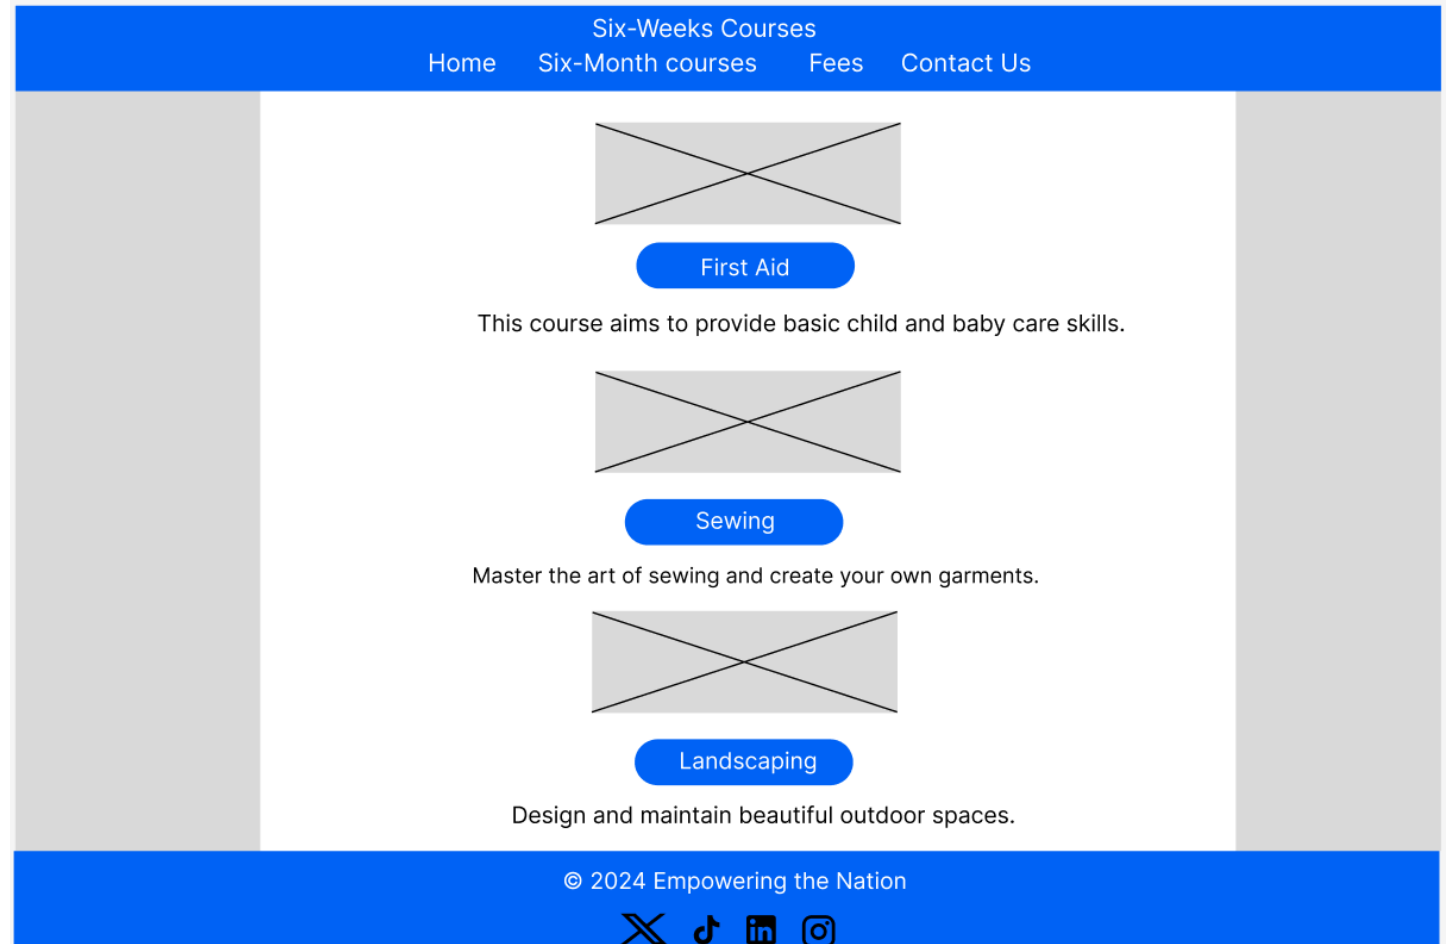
Six-Weeks Courses

Home Six-Month courses Fees Contact Us

First Aid

This course aims to provide basic child and baby care skills.

Sewing

Master the art of sewing and create your own garments.

Landscaping

Design and maintain beautiful outdoor spaces.

© 2024 Empowering the Nation